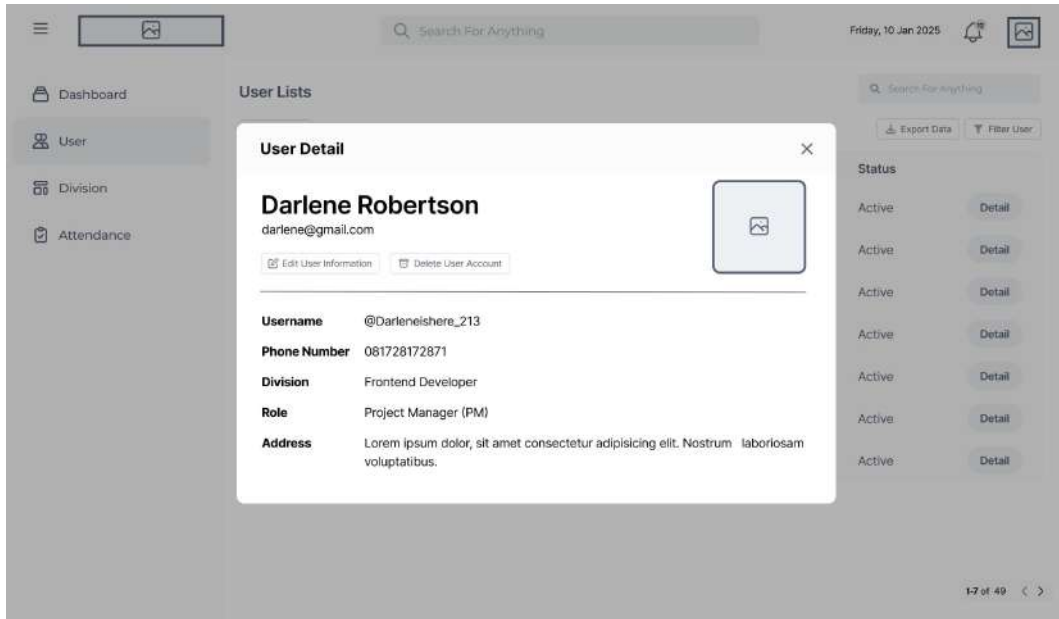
Search For Anything

Friday, 10 Jan 2025

Dashboard

User

Division

Attendance

User Lists

Search For Anything

Export Data

Filter User

Status

Active Detail

Active Detail

Active Detail

Active Detail

Active Detail

Active Detail

Active Detail

1-7 of 49

User Detail

Darlene Robertson

darlene@gmail.com

Edit User Information

Delete User Account

| | |
|---|---|
| **Username** | @Darleneishere_213 |
| **Phone Number** | 081728172871 |
| **Division** | Frontend Developer |
| **Role** | Project Manager (PM) |
| **Address** | Lorem ipsum dolor, sit amet consectetur adipisicing elit. Nostrum laboriosam voluptatibus. |